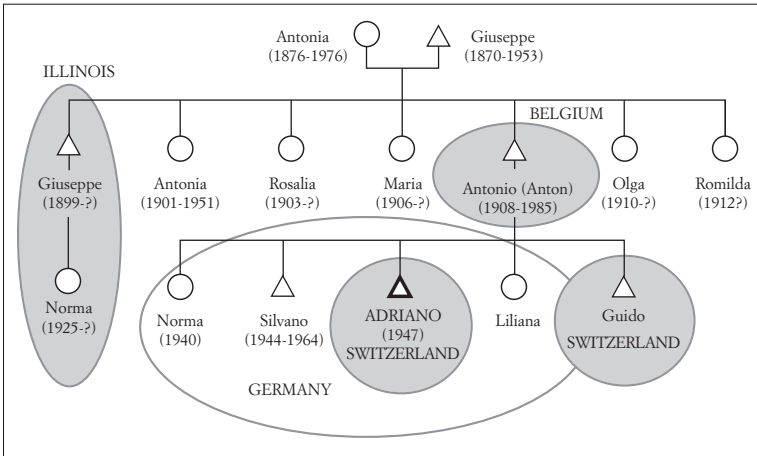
Antonia (1876-1976)

Giuseppe (1870-1953)

ILLINOIS

BELGIUM

Giuseppe (1899-?)

Antonia (1901-1951)

Rosalia (1903-?)

Maria (1906-?)

Antonio (Anton) (1908-1985)

Olga (1910-?)

Romilda (1912?)

Norma (1925-?)

Norma (1940)

Silvano (1944-1964)

ADRIANO (1947) SWITZERLAND

Liliana

Guido SWITZERLAND

GERMANY